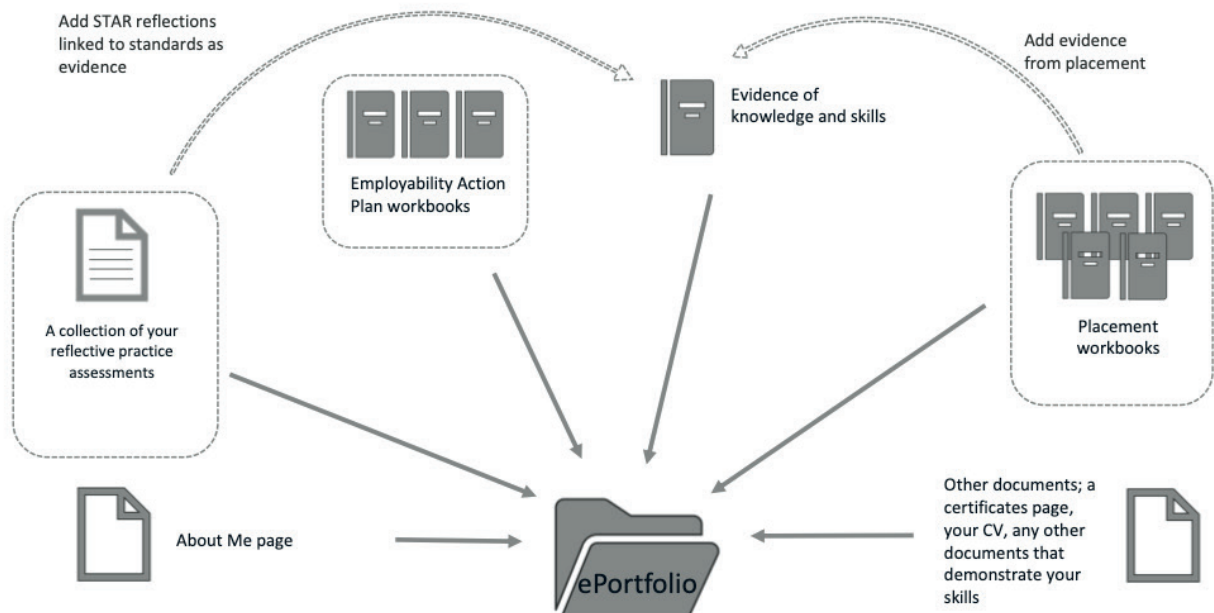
Add STAR reflections linked to standards as evidence

Evidence of knowledge and skills

Add evidence from placement

Employability Action Plan workbooks

A collection of your reflective practice assessments

Placement workbooks

About Me page

ePortfolio

Other documents; a certificates page, your CV, any other documents that demonstrate your skills